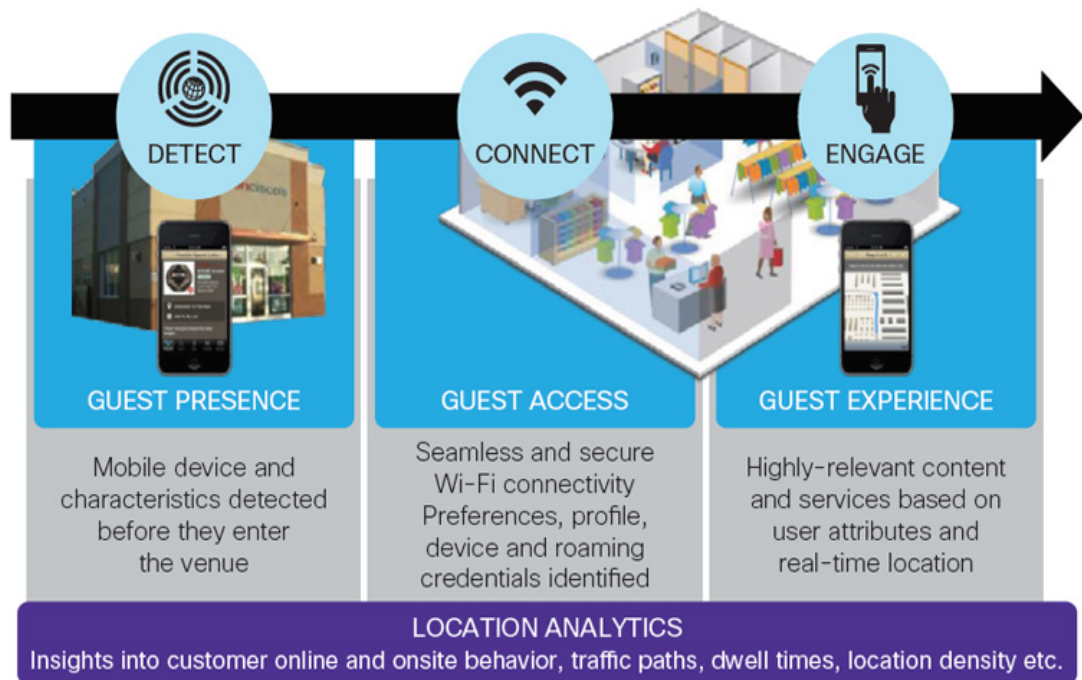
DETECT

CONNECT

ENGAGE

GUEST PRESENCE

Mobile device and characteristics detected before they enter the venue

GUEST ACCESS

Seamless and secure Wi-Fi connectivity Preferences, profile, device and roaming credentials identified

GUEST EXPERIENCE

Highly-relevant content and services based on user attributes and real-time location

LOCATION ANALYTICS

Insights into customer online and onsite behavior, traffic paths, dwell times, location density etc.